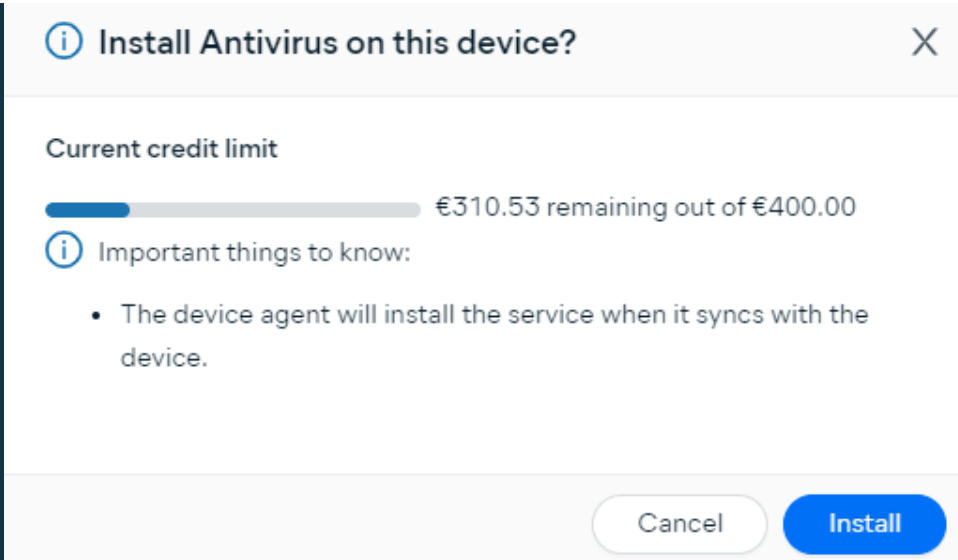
Install Antivirus on this device?

X

Current credit limit

€310.53 remaining out of €400.00

Important things to know:

• The device agent will install the service when it syncs with the device.

Cancel

Install